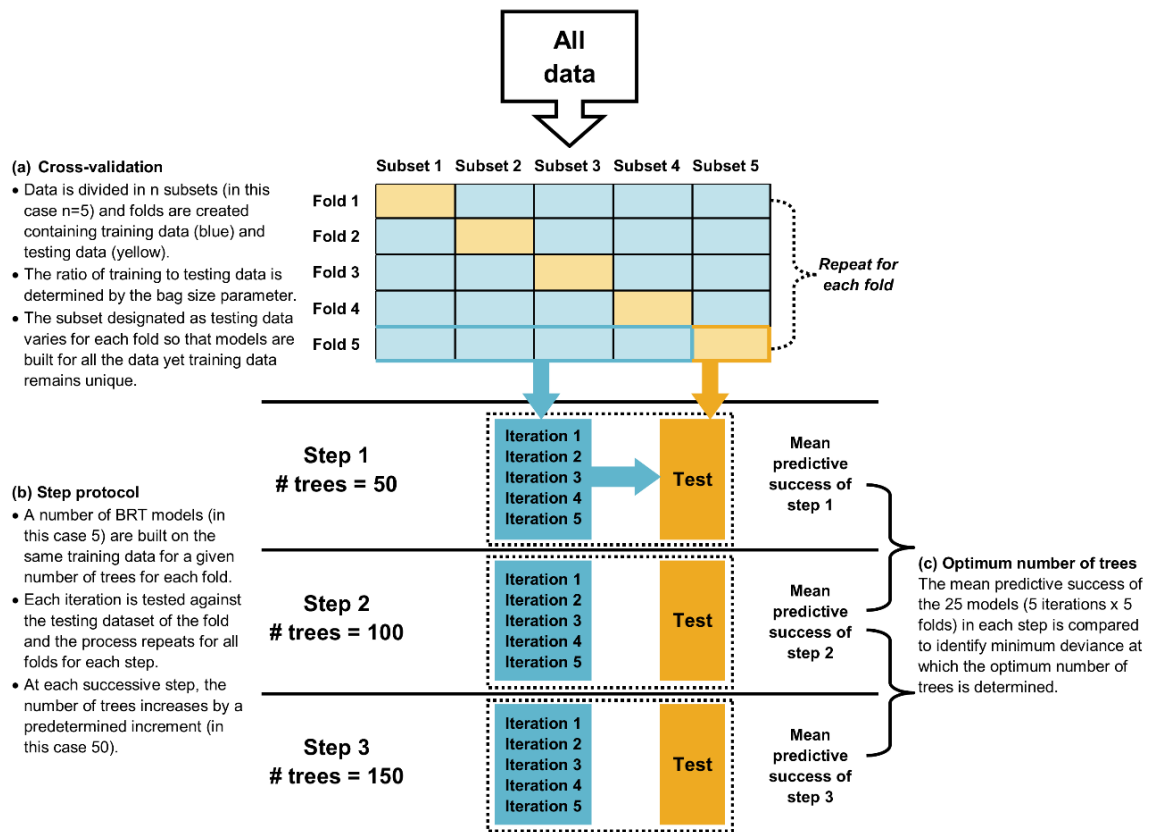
All data

(a) Cross-validation
• Data is divided in n subsets (in this case n=5) and folds are created containing training data (blue) and testing data (yellow).
• The ratio of training to testing data is determined by the bag size parameter.
• The subset designated as testing data varies for each fold so that models are built for all the data yet training data remains unique.

| | Subset 1 | Subset 2 | Subset 3 | Subset 4 | Subset 5 |
|---|---|---|---|---|---|
| Fold 1 | | | | | |
| Fold 2 | | | | | |
| Fold 3 | | | | | |
| Fold 4 | | | | | |
| Fold 5 | | | | | |

Repeat for each fold

Step 1
# trees = 50

Iteration 1
Iteration 2
Iteration 3
Iteration 4
Iteration 5

Test

Mean predictive success of step 1

(b) Step protocol
• A number of BRT models (in this case 5) are built on the same training data for a given number of trees for each fold.
• Each iteration is tested against the testing dataset of the fold and the process repeats for all folds for each step.
• At each successive step, the number of trees increases by a predetermined increment (in this case 50).

Step 2
# trees = 100

Iteration 1
Iteration 2
Iteration 3
Iteration 4
Iteration 5

Test

Mean predictive success of step 2

(c) Optimum number of trees
The mean predictive success of the 25 models (5 iterations x 5 folds) in each step is compared to identify minimum deviance at which the optimum number of trees is determined.

Step 3
# trees = 150

Iteration 1
Iteration 2
Iteration 3
Iteration 4
Iteration 5

Test

Mean predictive success of step 3